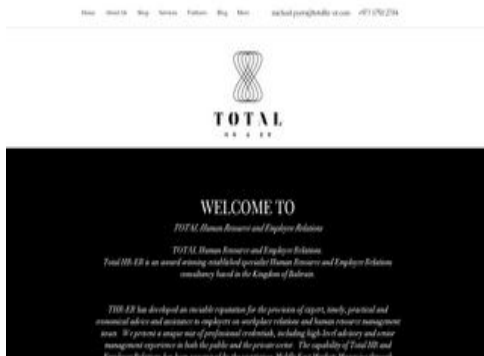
Home About Us Shop Services Partners Blog More michael.parry@totalhr-er.com +973 1792 2704

TOTAL
HR & ER

WELCOME TO

TOTAL Human Resource and Employee Relations

TOTAL Human Resource and Employee Relations.
Total HR-ER is an award winning established specialist Human Resource and Employee Relations consultancy based in the Kingdom of Bahrain.

THR-ER has developed an enviable reputation for the provision of expert, timely, practical and economical advice and assistance to employers on workplace relations and human resource management issues. We present a unique mix of professional credentials, including high-level advisory and senior management experience in both the public and the private sector. The capability of Total HR and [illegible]